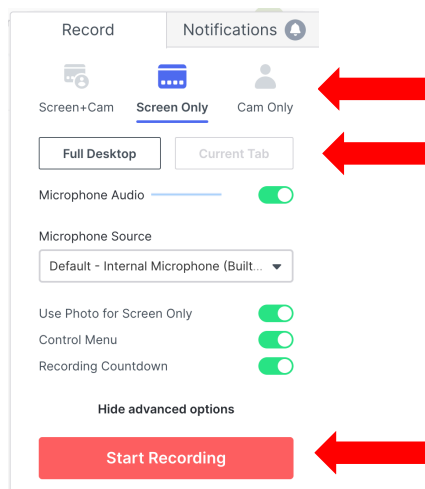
Record

Notifications

Screen+Cam

Screen Only

Cam Only

Full Desktop

Current Tab

Microphone Audio

Microphone Source

Default - Internal Microphone (Built...

Use Photo for Screen Only

Control Menu

Recording Countdown

Hide advanced options

Start Recording